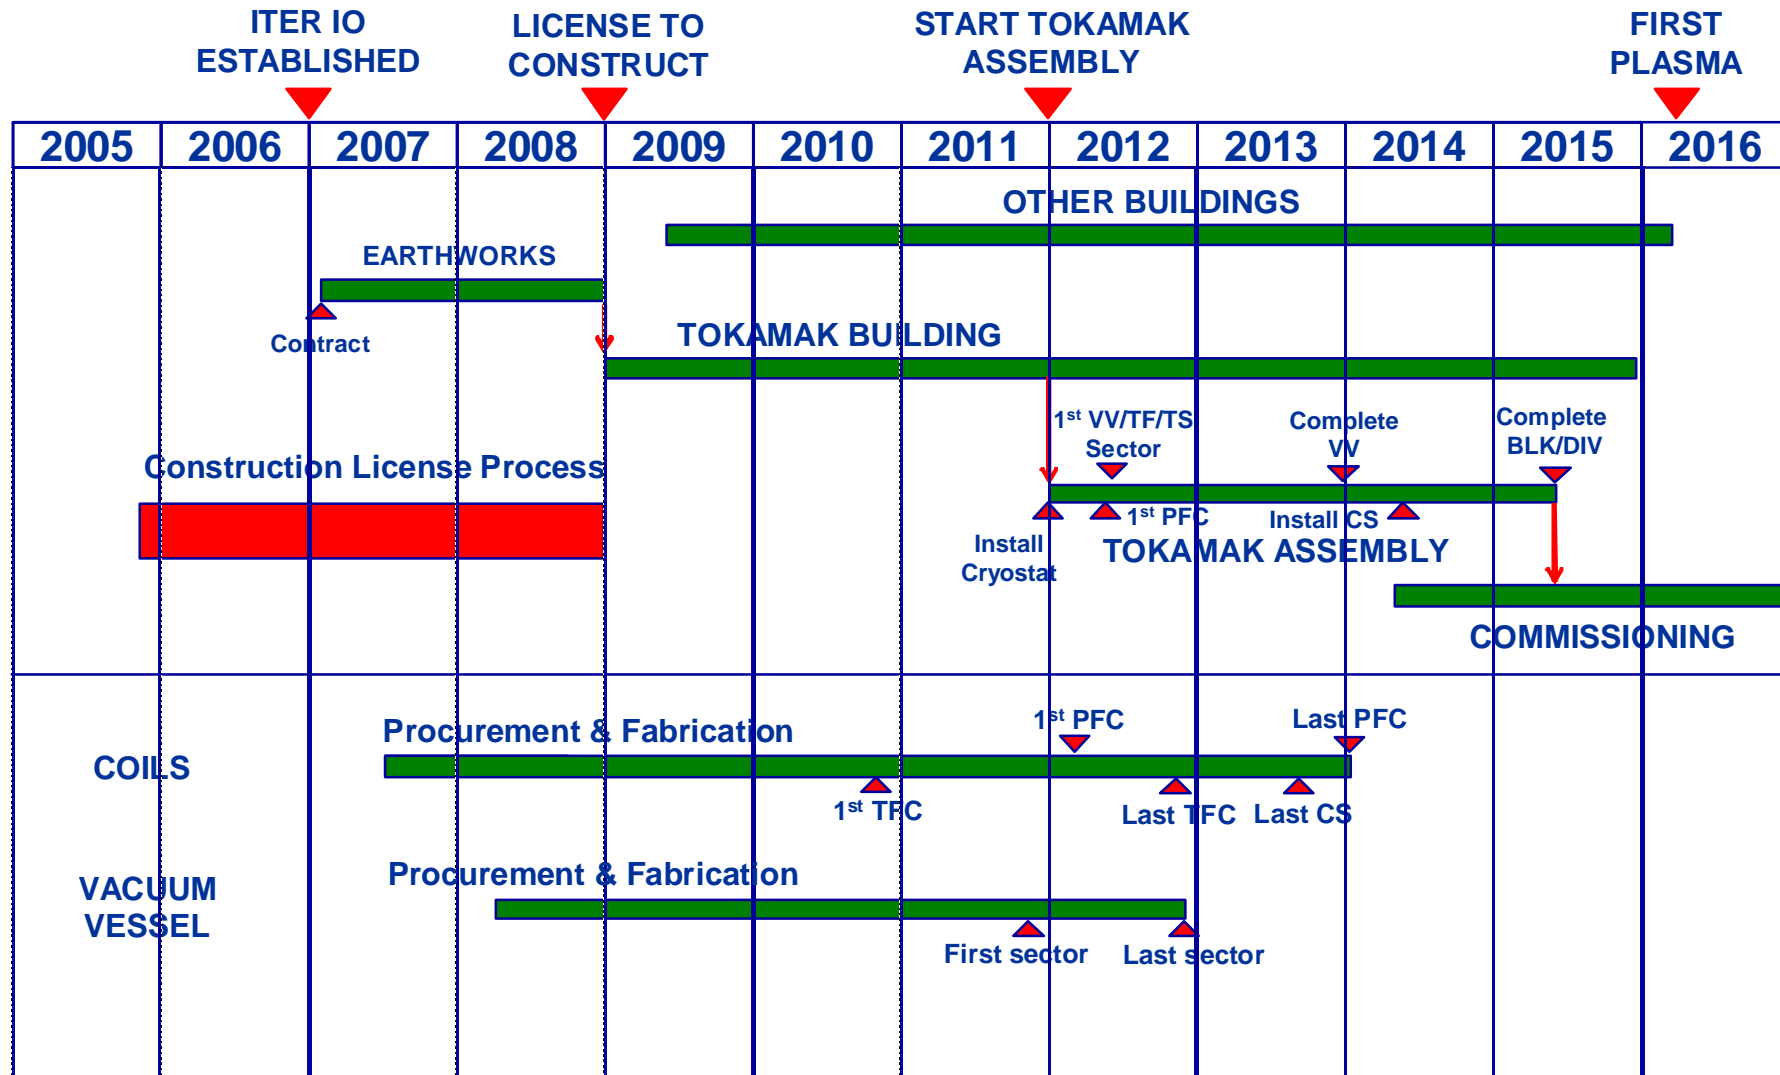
ITER IO ESTABLISHED

LICENSE TO CONSTRUCT

START TOKAMAK ASSEMBLY

FIRST PLASMA

| 2005 | 2006 | 2007 | 2008 | 2009 | 2010 | 2011 | 2012 | 2013 | 2014 | 2015 | 2016 |
|---|---|---|---|---|---|---|---|---|---|---|---|

OTHER BUILDINGS

EARTHWORKS

Contract

TOKAMAK BUILDING

$1^{st}$ VV/TF/TS Sector

Complete VV

Complete BLK/DIV

Construction License Process

$1^{st}$ PFC

Install CS

Install Cryostat

TOKAMAK ASSEMBLY

COMMISSIONING

COILS

Procurement & Fabrication

$1^{st}$ PFC

Last PFC

$1^{st}$ TFC

Last TFC

Last CS

VACUUM VESSEL

Procurement & Fabrication

First sector

Last sector